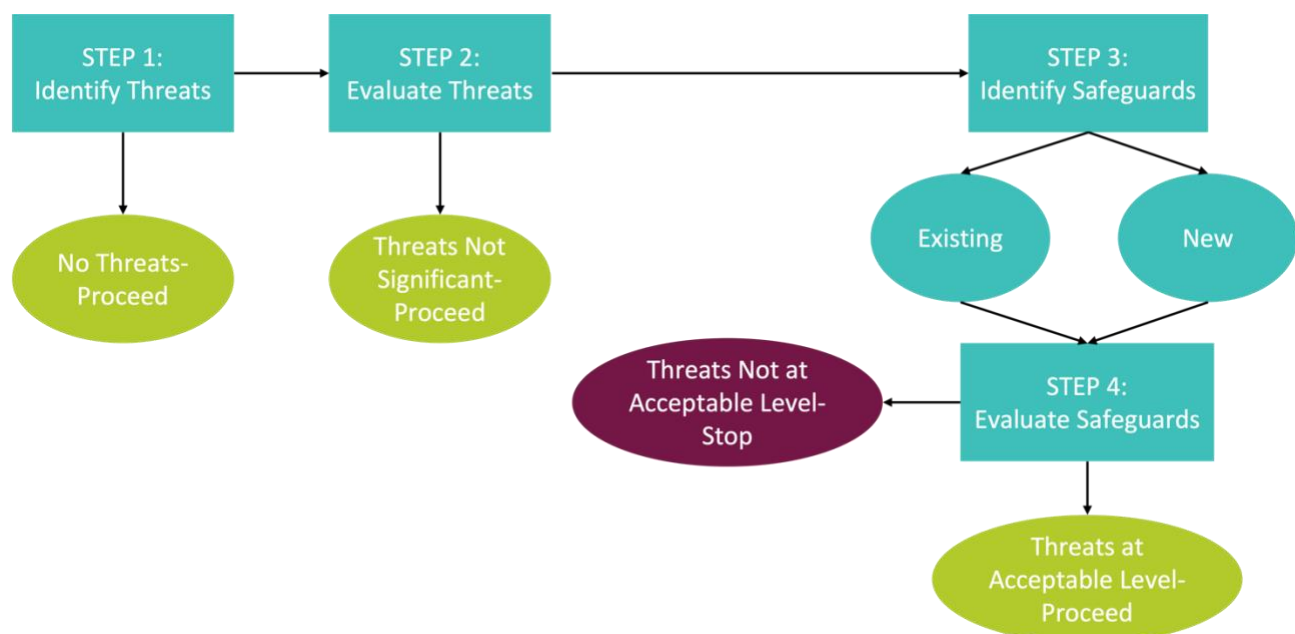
STEP 1:
Identify Threats

STEP 2:
Evaluate Threats

STEP 3:
Identify Safeguards

No Threats-
Proceed

Threats Not
Significant-
Proceed

Existing

New

Threats Not at
Acceptable Level-
Stop

STEP 4:
Evaluate Safeguards

Threats at
Acceptable Level-
Proceed